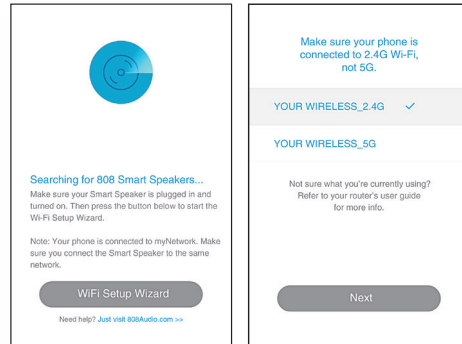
Searching for 808 Smart Speakers...

Make sure your Smart Speaker is plugged in and turned on. Then press the button below to start the Wi-Fi Setup Wizard.

Note: Your phone is connected to myNetwork. Make sure you connect the Smart Speaker to the same network.

WiFi Setup Wizard

Need help? Just visit 808Audio.com >>

Make sure your phone is connected to 2.4G Wi-Fi, not 5G.

YOUR WIRELESS_2.4G ✓

YOUR WIRELESS_5G

Not sure what you're currently using? Refer to your router's user guide for more info.

Next